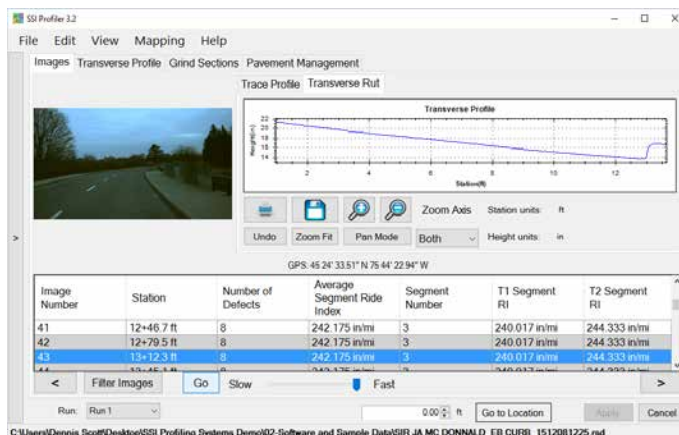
SSI Profiler 3.2

File Edit View Mapping Help

Images Transverse Profile Grind Sections Pavement Management

Trace Profile Transverse Rut

Transverse Profile

Height(in)

22
20
18
16
14

2 4 6 8 10 12

Station(ft)

Zoom Axis Station units: ft

Undo Zoom Fit Pan Mode Both Height units: in

GPS: 45 24' 33.51" N 75 44' 22.94" W

| Image Number | Station | Number of Defects | Average Segment Ride Index | Segment Number | T1 Segment RI | T2 Segment RI |
|---|---|---|---|---|---|---|
| 41 | 12+46.7 ft | 8 | 242.175 in/mi | 3 | 240.017 in/mi | 244.333 in/mi |
| 42 | 12+79.5 ft | 8 | 242.175 in/mi | 3 | 240.017 in/mi | 244.333 in/mi |
| 43 | 13+12.3 ft | 8 | 242.175 in/mi | 3 | 240.017 in/mi | 244.333 in/mi |
| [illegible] | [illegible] | 8 | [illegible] | 3 | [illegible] | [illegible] |

< Filter Images Go Slow Fast >

Run: Run 1 0.00 ft Go to Location Apply Cancel

C:\Users\Dennis Scott\Desktop\SSI Profiling Systems Demo\02-Software and Sample Data\SIR JA MC DONALD_EB CURB_1512081225.rsd